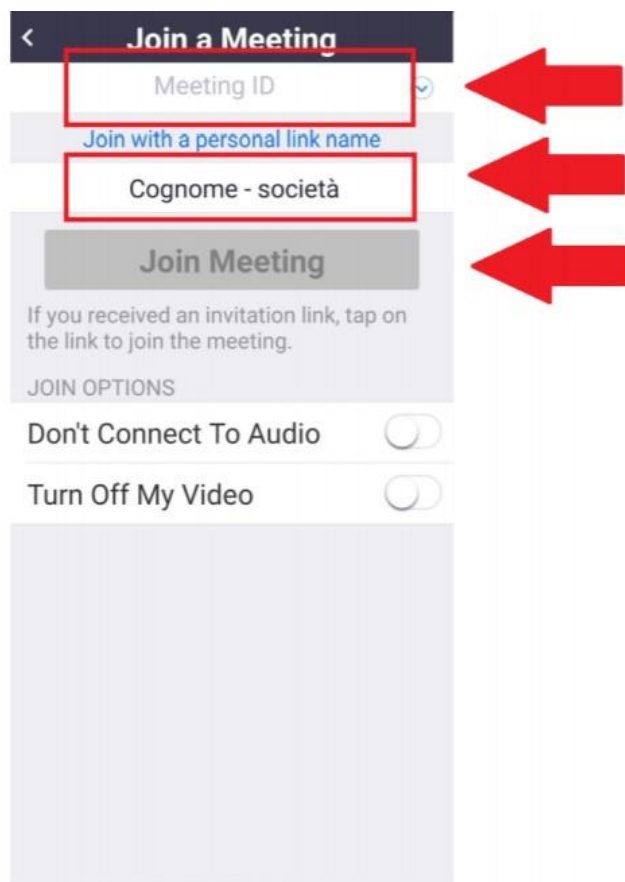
<

Join a Meeting

Meeting ID

Join with a personal link name

Cognome - società

Join Meeting

If you received an invitation link, tap on the link to join the meeting.

JOIN OPTIONS

Don't Connect To Audio

Turn Off My Video